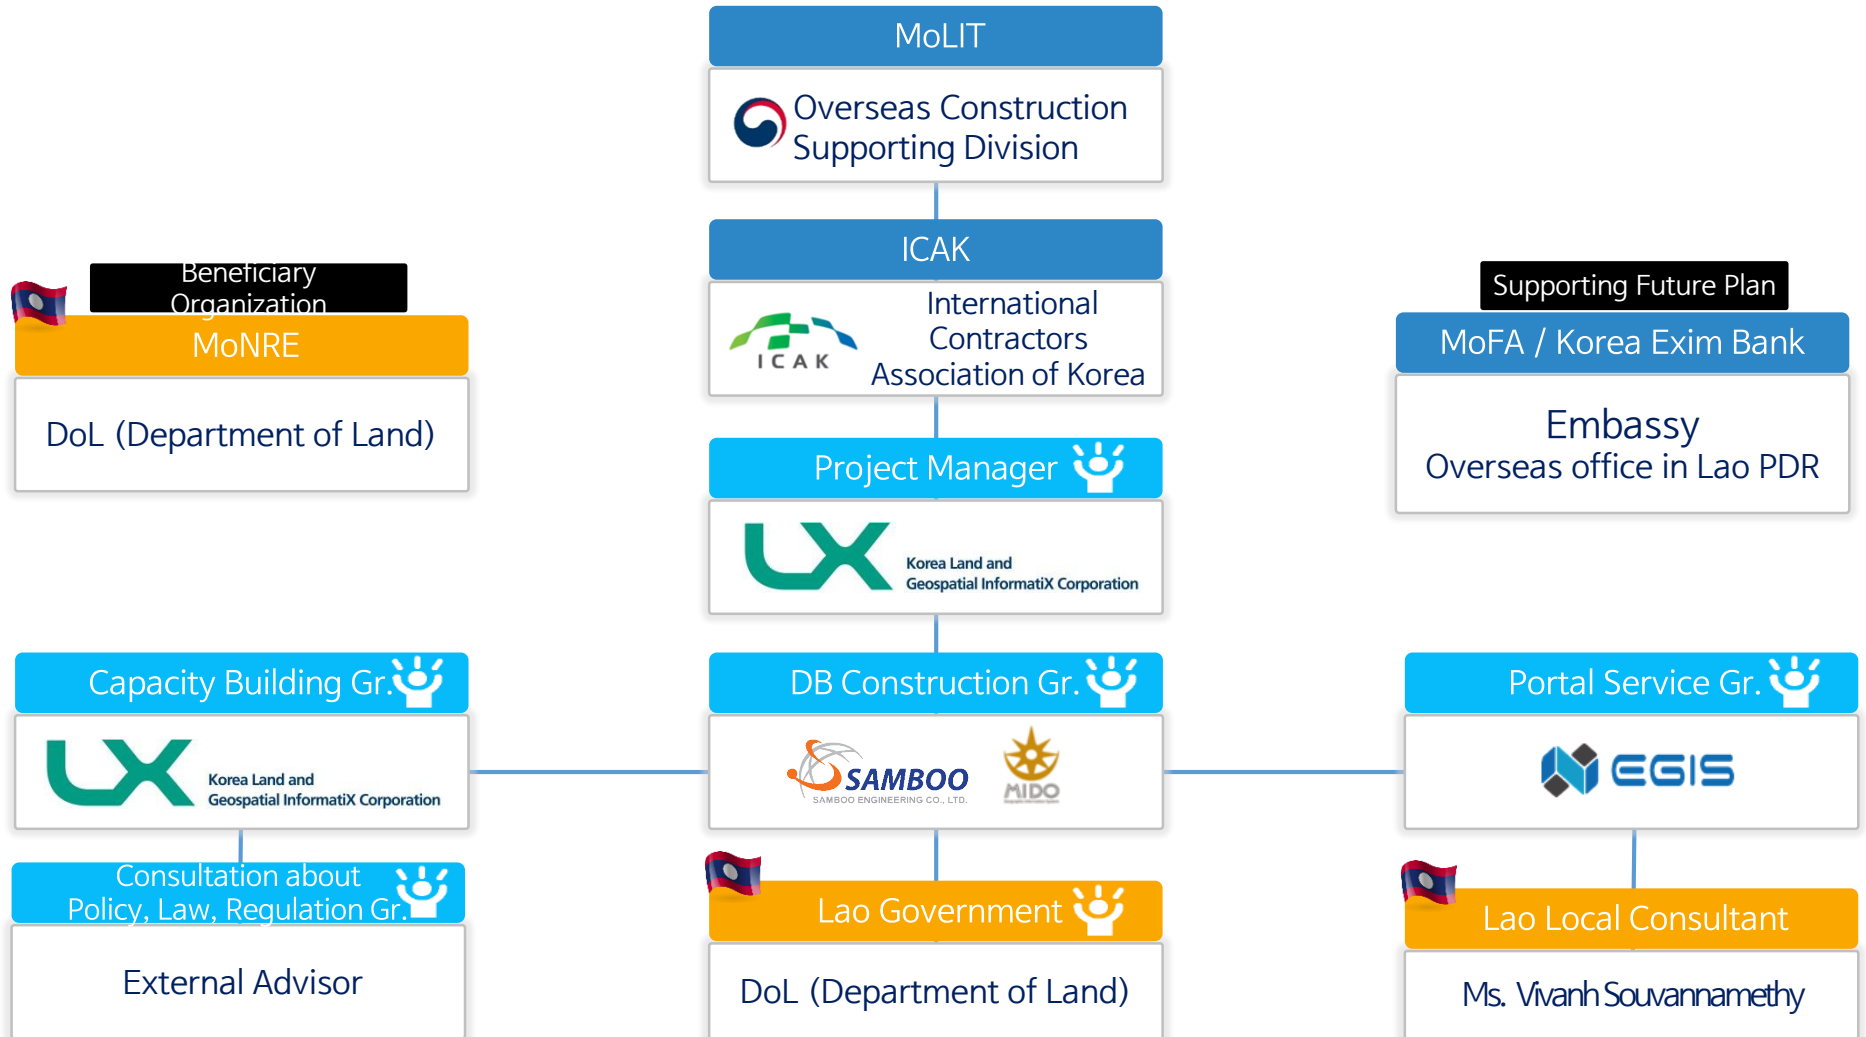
MoLIT

Overseas Construction Supporting Division

ICAK

ICAK

International Contractors Association of Korea

Beneficiary Organization

MoNRE

DoL (Department of Land)

Supporting Future Plan

MoFA / Korea Exim Bank

Embassy
Overseas office in Lao PDR

Project Manager

LX Korea Land and Geospatial InformatiX Corporation

Capacity Building Gr.

LX Korea Land and Geospatial InformatiX Corporation

DB Construction Gr.

SAMBOO
SAMBOO ENGINEERING CO., LTD.

MIDO

Portal Service Gr.

EGIS

Consultation about Policy, Law, Regulation Gr.

External Advisor

Lao Government

DoL (Department of Land)

Lao Local Consultant

Ms. Vivanh Souvannamethy